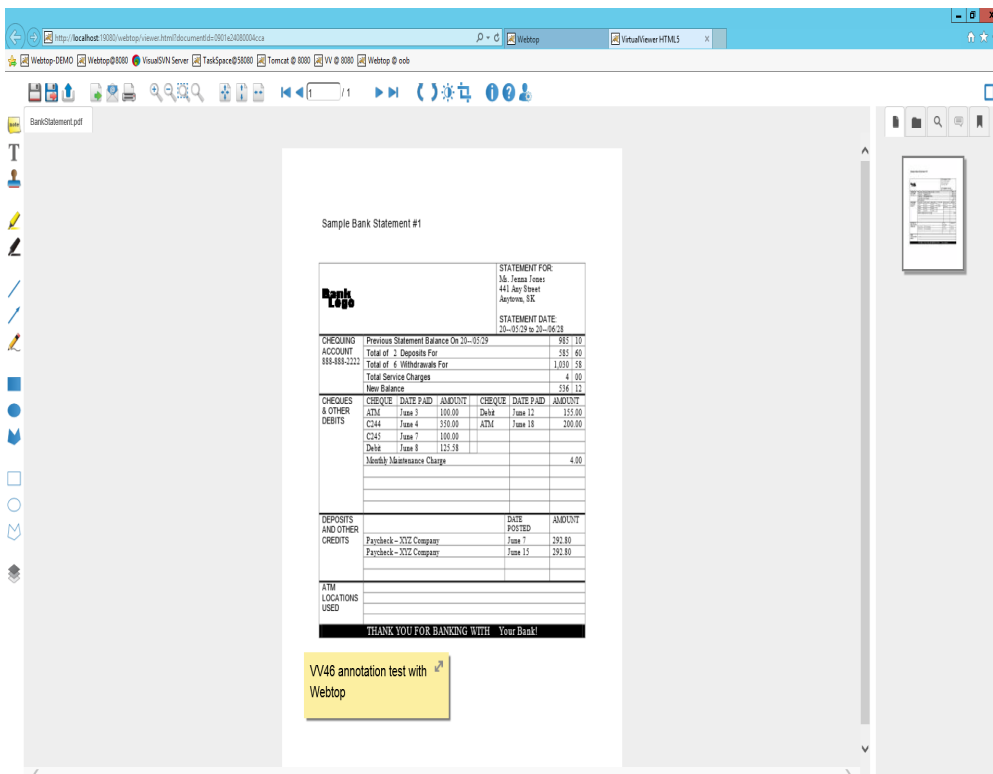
http://localhost:19080/webtop/viewer.html?documentId=0901e24080004cca
Webtop
VirtualViewer HTML5
Webtop-DEMO Webtop@8080 VisualSVN Server TaskSpace@58080 Tomcat @ 8080 VV @ 8080 Webtop @ oob

1 /1

BankStatement.pdf

Sample Bank Statement #1

Bank Logo

STATEMENT FOR:
Ms. Jenna Jones
441 Any Street
Anytown, SK

STATEMENT DATE:
20--/05/29 to 20--/06/28

CHEQUING ACCOUNT 888-888-2222

| Previous Statement Balance On 20--/05/29 | 985 | 10 |
|---|---|---|
| Total of 2 Deposits For | 585 | 60 |
| Total of 6 Withdrawals For | 1,030 | 58 |
| Total Service Charges | 4 | 00 |
| New Balance | 536 | 12 |

CHEQUES & OTHER DEBITS

| CHEQUE | DATE PAID | AMOUNT | CHEQUE | DATE PAID | AMOUNT |
|---|---|---|---|---|---|
| ATM | June 3 | 100.00 | Debit | June 12 | 155.00 |
| C244 | June 4 | 350.00 | ATM | June 18 | 200.00 |
| C245 | June 7 | 100.00 | | | |
| Debit | June 8 | 125.58 | | | |
| Monthly Maintenance Charge | | | | | 4.00 |

DEPOSITS AND OTHER CREDITS

| | DATE POSTED | AMOUNT |
|---|---|---|
| Paycheck – XYZ Company | June 7 | 292.80 |
| Paycheck – XYZ Company | June 15 | 292.80 |

ATM LOCATIONS USED

THANK YOU FOR BANKING WITH Your Bank!

VV46 annotation test with Webtop